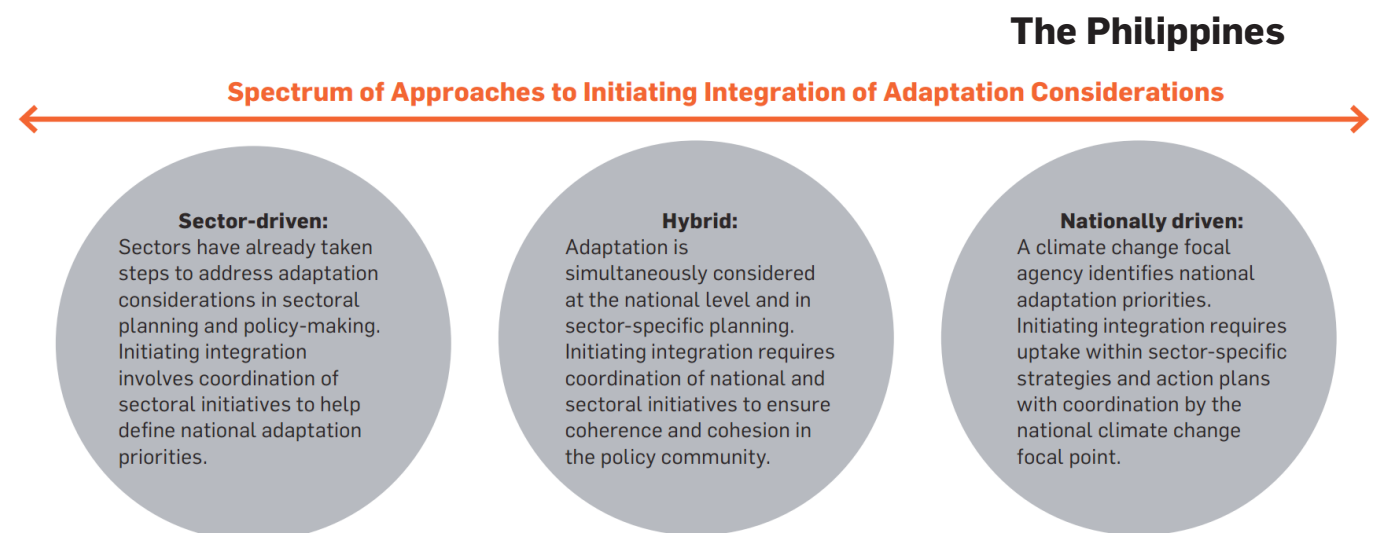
The Philippines

Spectrum of Approaches to Initiating Integration of Adaptation Considerations

Sector-driven:
Sectors have already taken steps to address adaptation considerations in sectoral planning and policy-making. Initiating integration involves coordination of sectoral initiatives to help define national adaptation priorities.

Hybrid:
Adaptation is simultaneously considered at the national level and in sector-specific planning. Initiating integration requires coordination of national and sectoral initiatives to ensure coherence and cohesion in the policy community.

Nationally driven:
A climate change focal agency identifies national adaptation priorities. Initiating integration requires uptake within sector-specific strategies and action plans with coordination by the national climate change focal point.